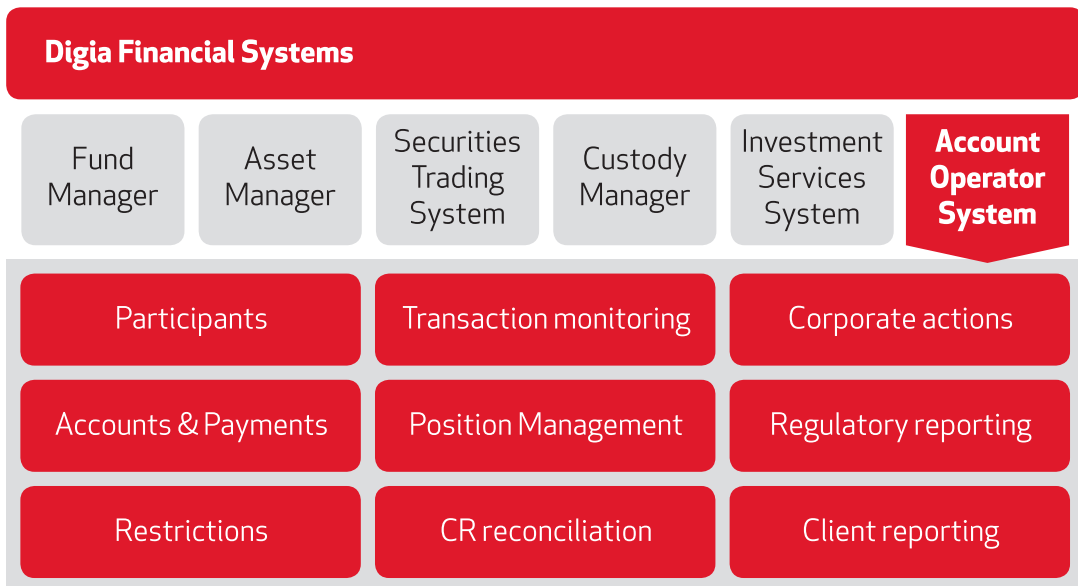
Digia Financial Systems

Fund Manager

Asset Manager

Securities Trading System

Custody Manager

Investment Services System

Account Operator System

Participants

Transaction monitoring

Corporate actions

Accounts & Payments

Position Management

Regulatory reporting

Restrictions

CR reconciliation

Client reporting